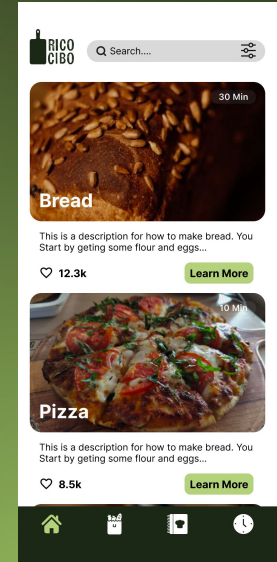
RICO CIBO

Search....

30 Min

Bread

This is a description for how to make bread. You Start by geting some flour and eggs...

12.3k

Learn More

10 Min

Pizza

This is a description for how to make bread. You Start by geting some flour and eggs...

8.5k

Learn More